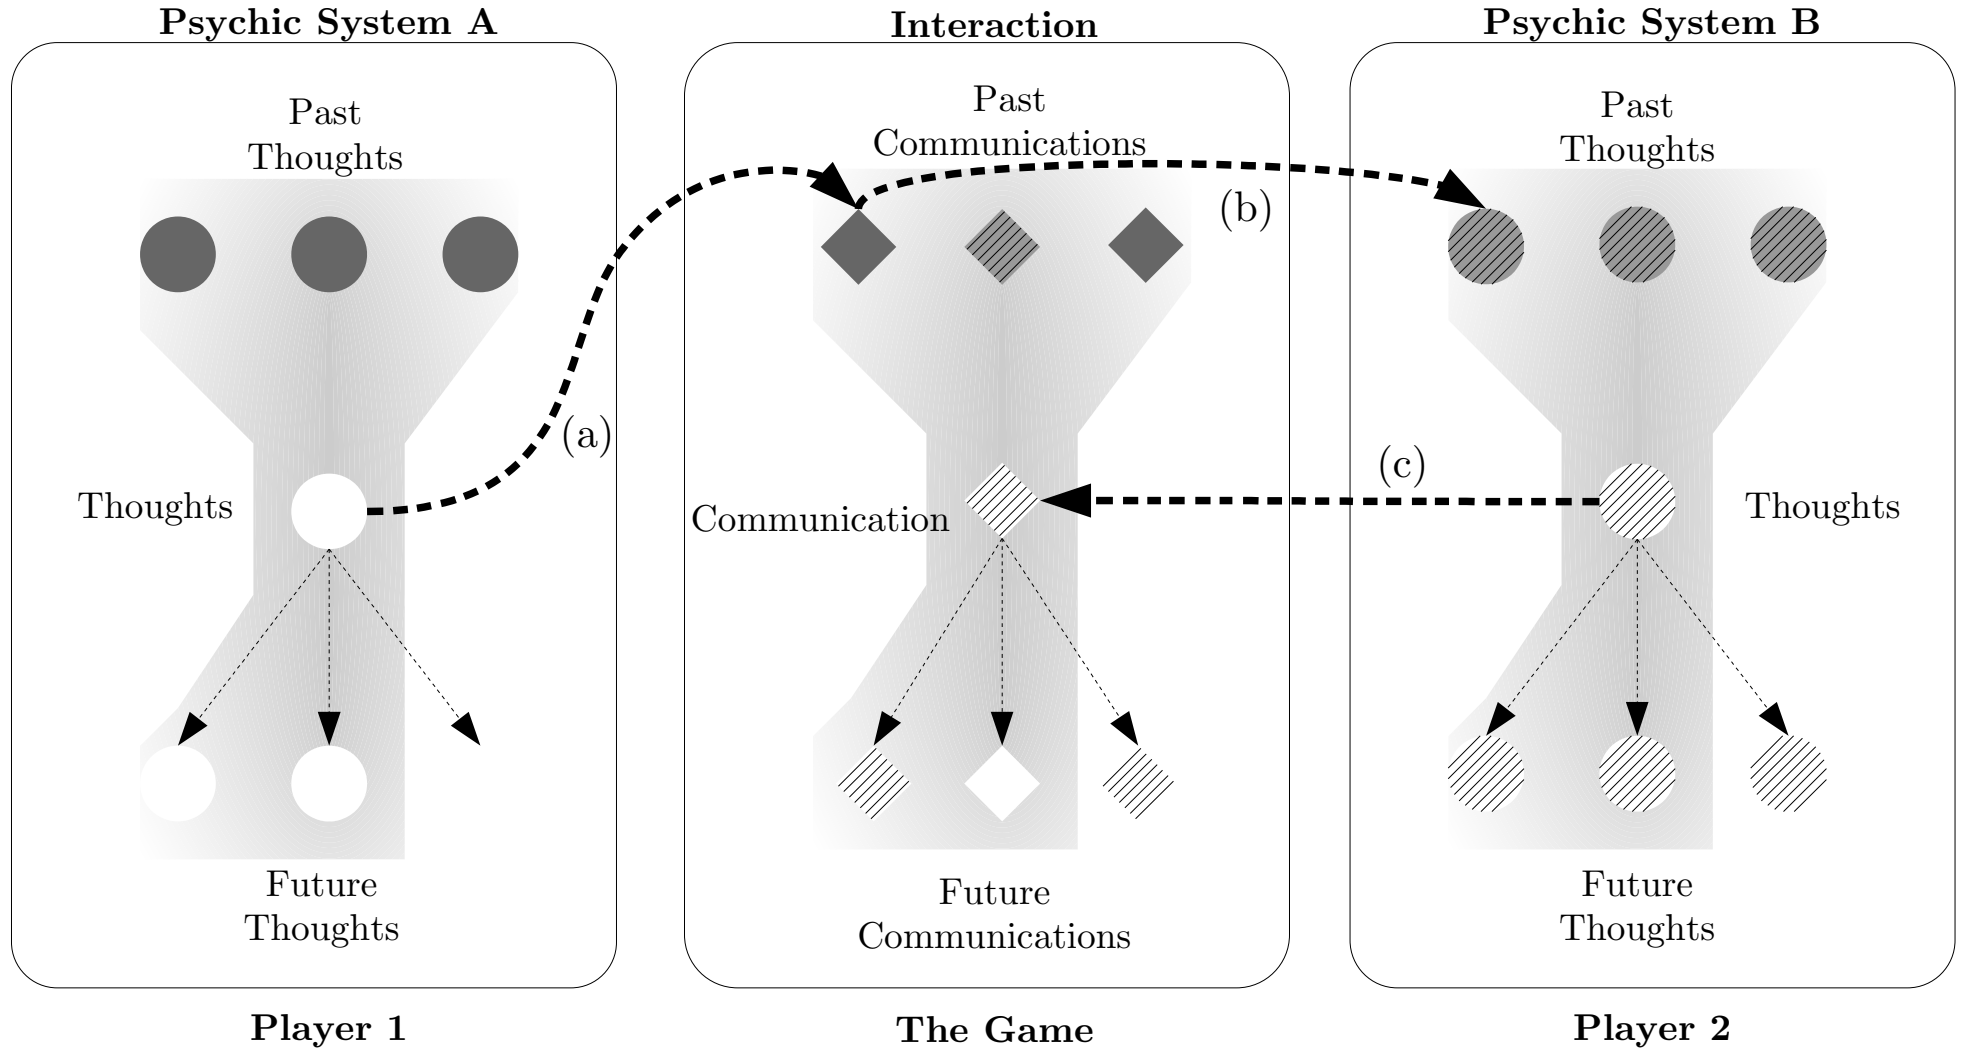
Psychic System A

Past Thoughts

Thoughts

Future Thoughts

Player 1

Interaction

Past Communications

(a)

(b)

Communication

(c)

Future Communications

The Game

Psychic System B

Past Thoughts

Thoughts

Future Thoughts

Player 2